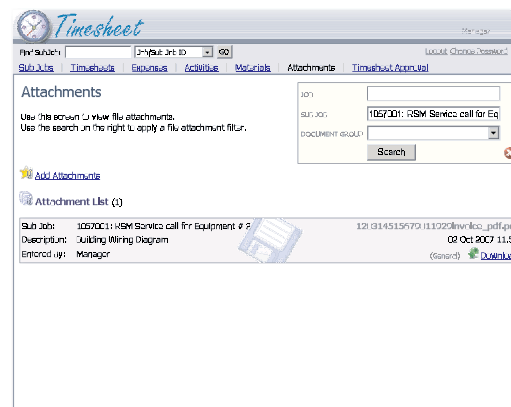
Timesheet

Manager

Find Sub Job: Only Sub Job ID GO

Logout Change Password

Sub Jobs | Timesheets | Expenses | Activities | Materials | Attachments | Timesheet Approval

Attachments

Use this screen to view file attachments.
Use the search on the right to apply a file attachment filter.

JOB

SUB JOB 1057001: RSM Service call for Eq

DOCUMENT GROUP

Search

Add Attachments

Attachment List (1)

Sub Job: 1057001: RSM Service call for Equipment # 2

12) 314515679 (11920invoice_pdf.p

Description: Building Wiring Diagram

02 Oct 2007 11.5

Entered by: Manager

(General) Downlo